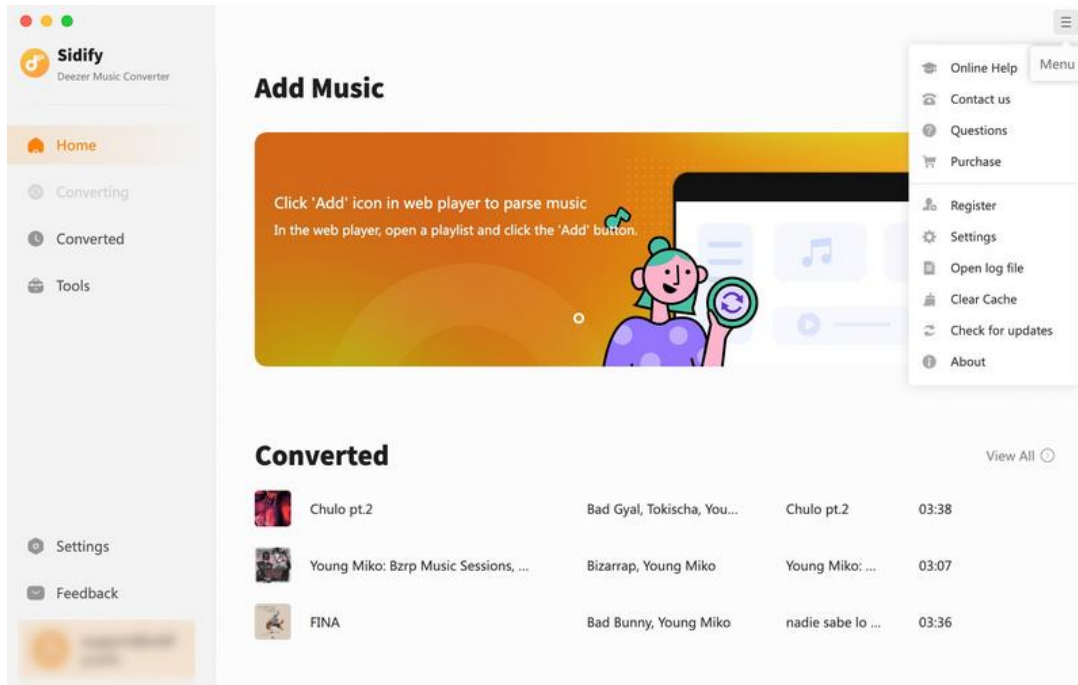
Sidify
Deezer Music Converter

Home
Converting
Converted
Tools

Settings
Feedback

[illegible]

Add Music

Click 'Add' icon in web player to parse music
In the web player, open a playlist and click the 'Add' button.

Menu
Online Help
Contact us
Questions
Purchase
Register
Settings
Open log file
Clear Cache
Check for updates
About

Converted
View All

| | | | |
|---|---|---|---|
| Chulo pt.2 | Bad Gyal, Tokischa, You... | Chulo pt.2 | 03:38 |
| Young Miko: Bzrp Music Sessions, ... | Bizarrap, Young Miko | Young Miko: ... | 03:07 |
| FINA | Bad Bunny, Young Miko | nadie sabe lo ... | 03:36 |